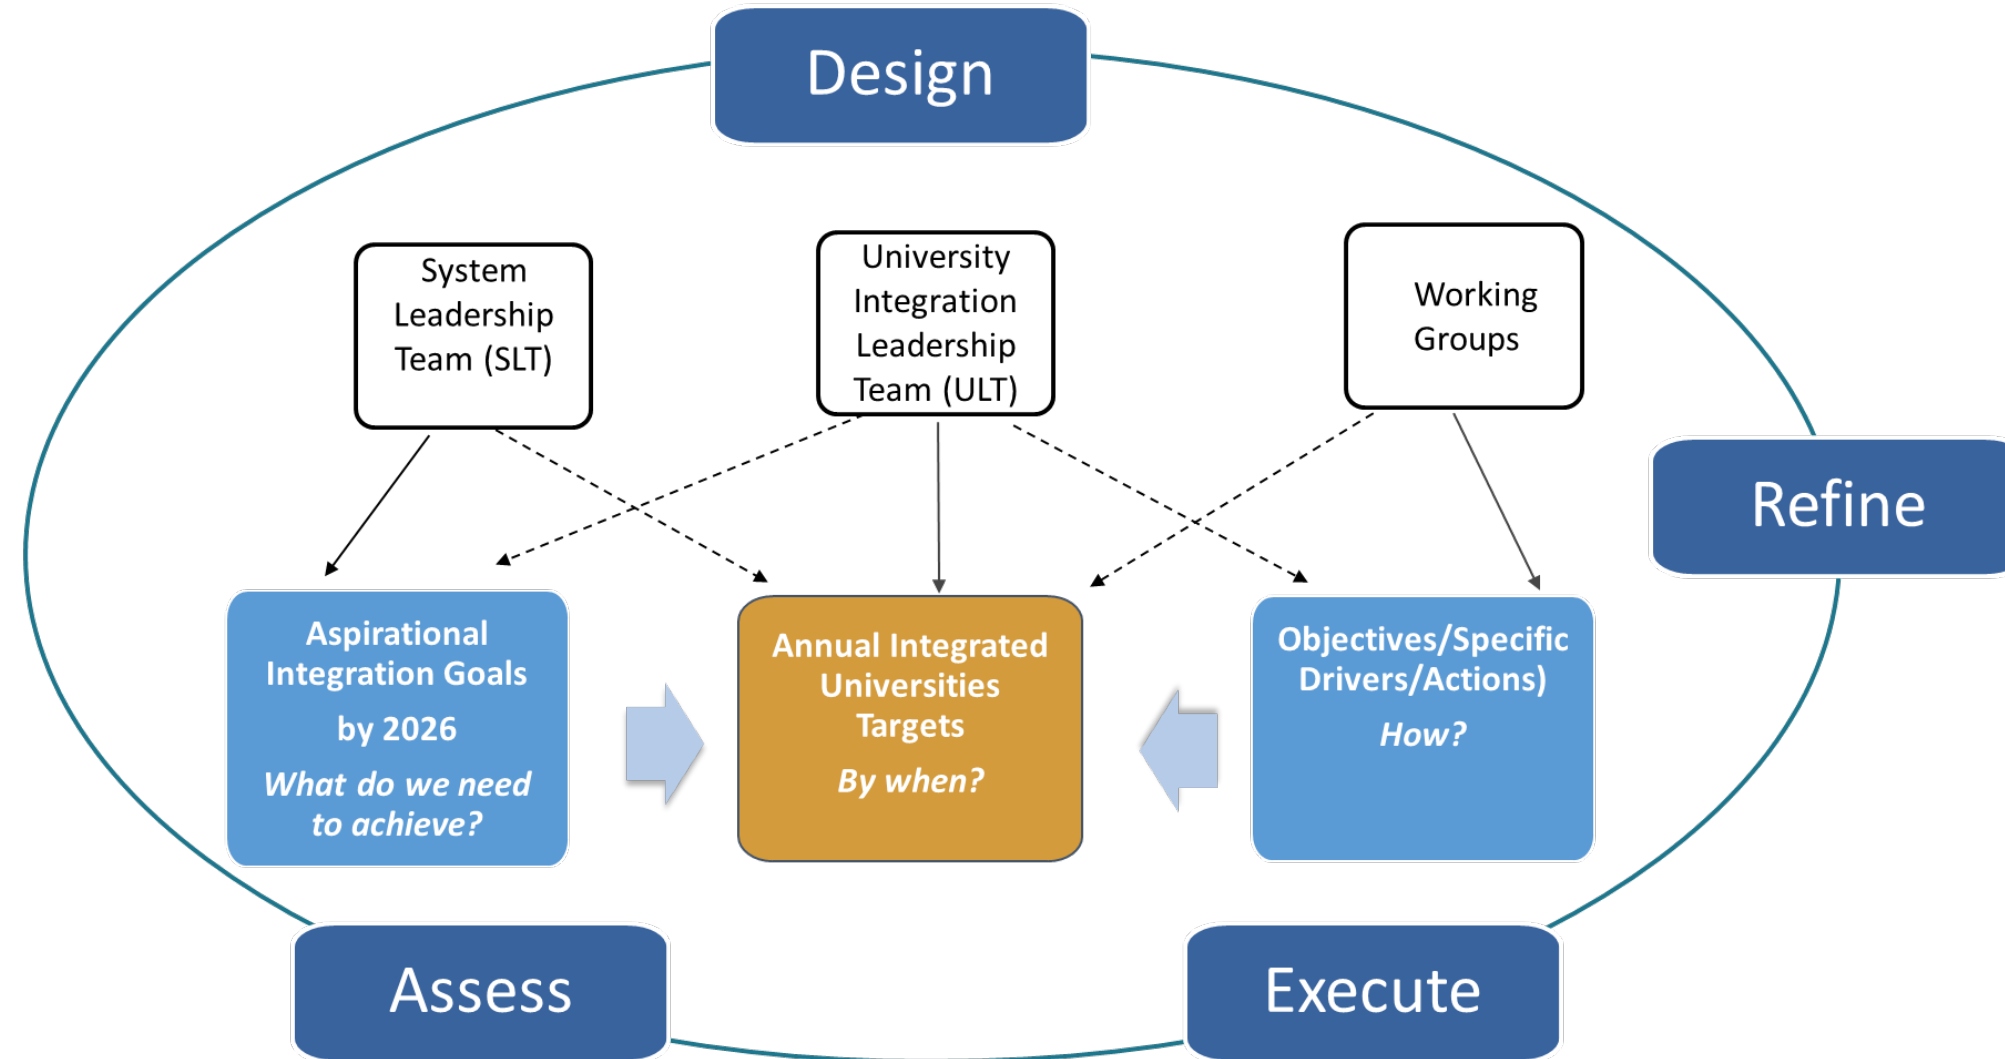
Design

System Leadership Team (SLT)

University Integration Leadership Team (ULT)

Working Groups

Refine

Aspirational Integration Goals by 2026

What do we need to achieve?

Annual Integrated Universities Targets

By when?

Objectives/Specific Drivers/Actions)

How?

Assess

Execute